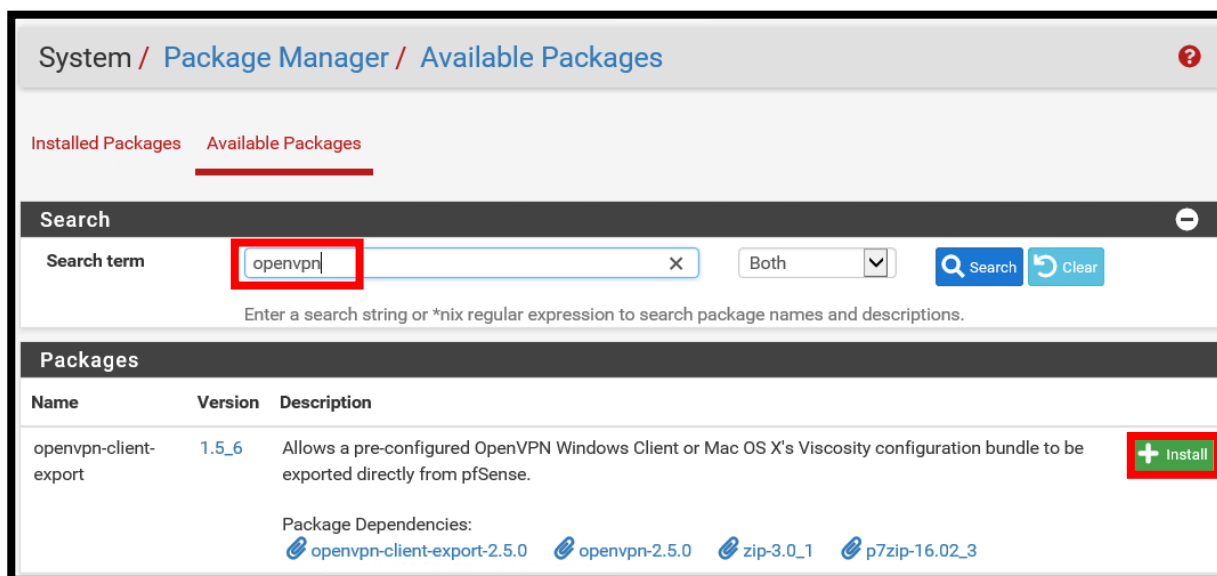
System / Package Manager / Available Packages

Installed Packages Available Packages

Search

Search term openvpn Both Search Clear

Enter a search string or *nix regular expression to search package names and descriptions.

Packages

| Name | Version | Description | |
|---|---|---|---|
| openvpn-client-export | 1.5_6 | Allows a pre-configured OpenVPN Windows Client or Mac OS X's Viscosity configuration bundle to be exported directly from pfSense. Package Dependencies: openvpn-client-export-2.5.0 openvpn-2.5.0 zip-3.0_1 p7zip-16.02_3 | Install |